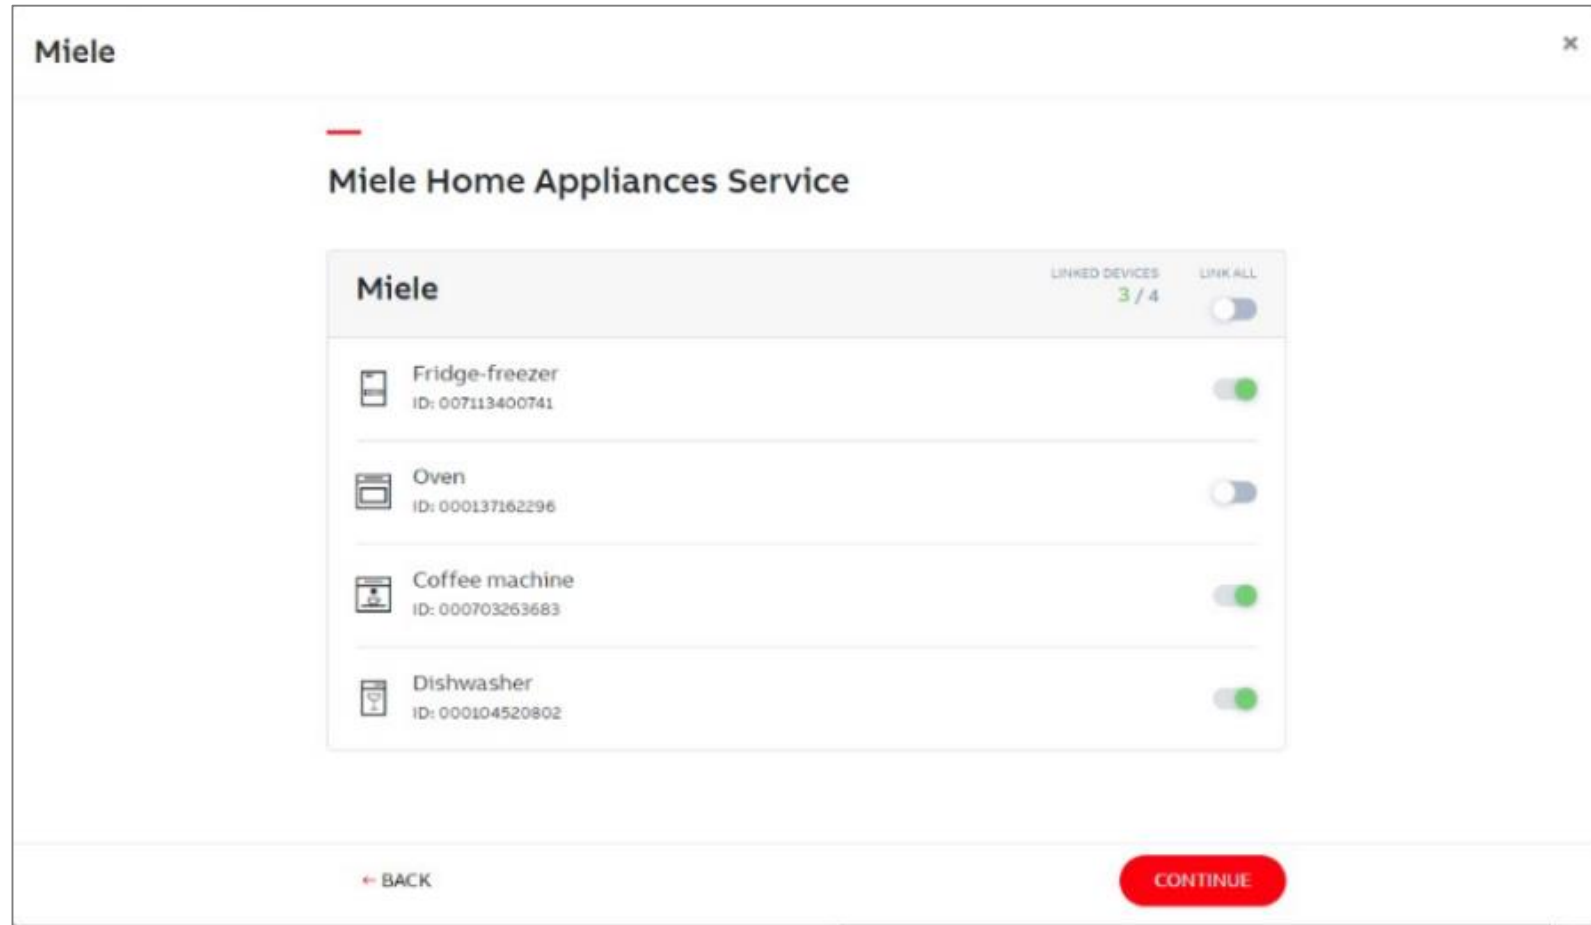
Miele

×

Miele Home Appliances Service

Miele

LINKED DEVICES
3 / 4

LINK ALL

Fridge-freezer
ID: 007113400741

Oven
ID: 000137162296

Coffee machine
ID: 000703263683

Dishwasher
ID: 000104520802

← BACK

CONTINUE